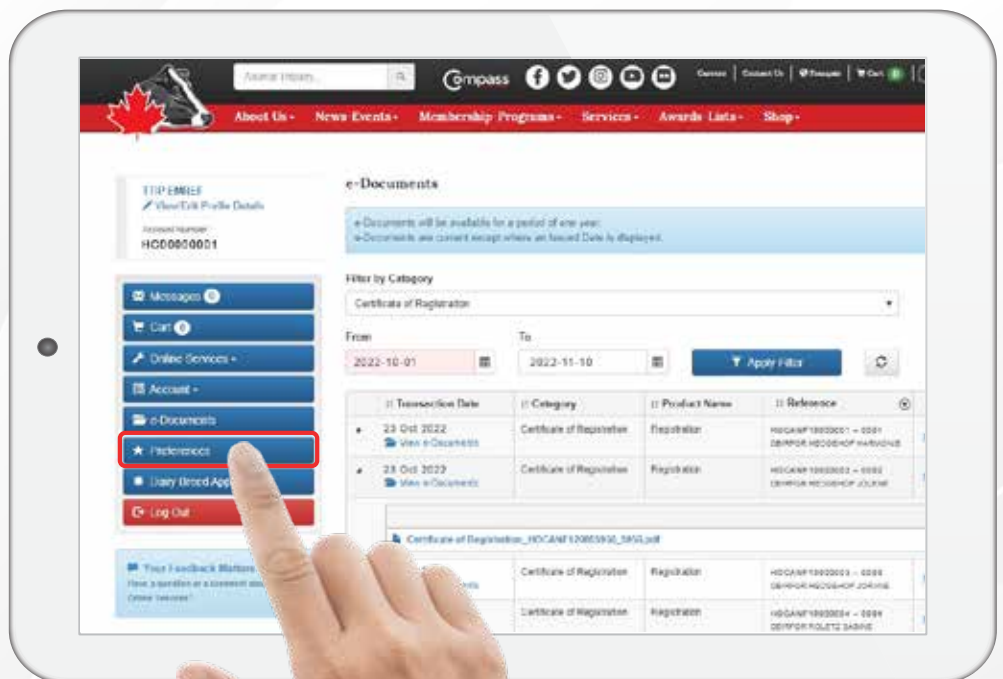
Animal Inquiry

Compass

Careers | Contact Us | Français | Cart 0

About Us - News Events - Membership Programs - Services - Awards Lists - Shop -

TTP EMIEF
View/Edit Profile Details
Account Number
HOD0000001

Messages 0
Cart 0
Online Services -
Account -
e-Documents
Preferences
Dairy Breed App
Log Out

Your Feedback Matters
Have a question or a comment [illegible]
Online Services?

e-Documents

e-Documents will be available for a period of one year.
e-Documents are current except where an Issued Date is displayed.

Filter by Category
Certificate of Registration

From
2022-10-01
To
2022-11-10
Apply Filter

| Transaction Date | Category | Product Name | Reference |
|---|---|---|---|
| 23 Oct 2022 View e-Documents | Certificate of Registration | Registration | HOCANF10000001 – 0001 DEMFOR HEODSHOP HARVONG |
| 23 Oct 2022 View e-Documents | Certificate of Registration | Registration | HOCANF10000002 – 0002 DEMFOR HEODSHOP JOLENE |

Certificate of Registration_HOCANF120855930_5855.pdf

| | Certificate of Registration | Registration | HOCANF10000003 – 0003 DEMFOR HEODSHOP JORVINE |
|---|---|---|---|
| | Certificate of Registration | Registration | HOCANF10000004 – 0004 DEMFOR POLETZ SABINE |